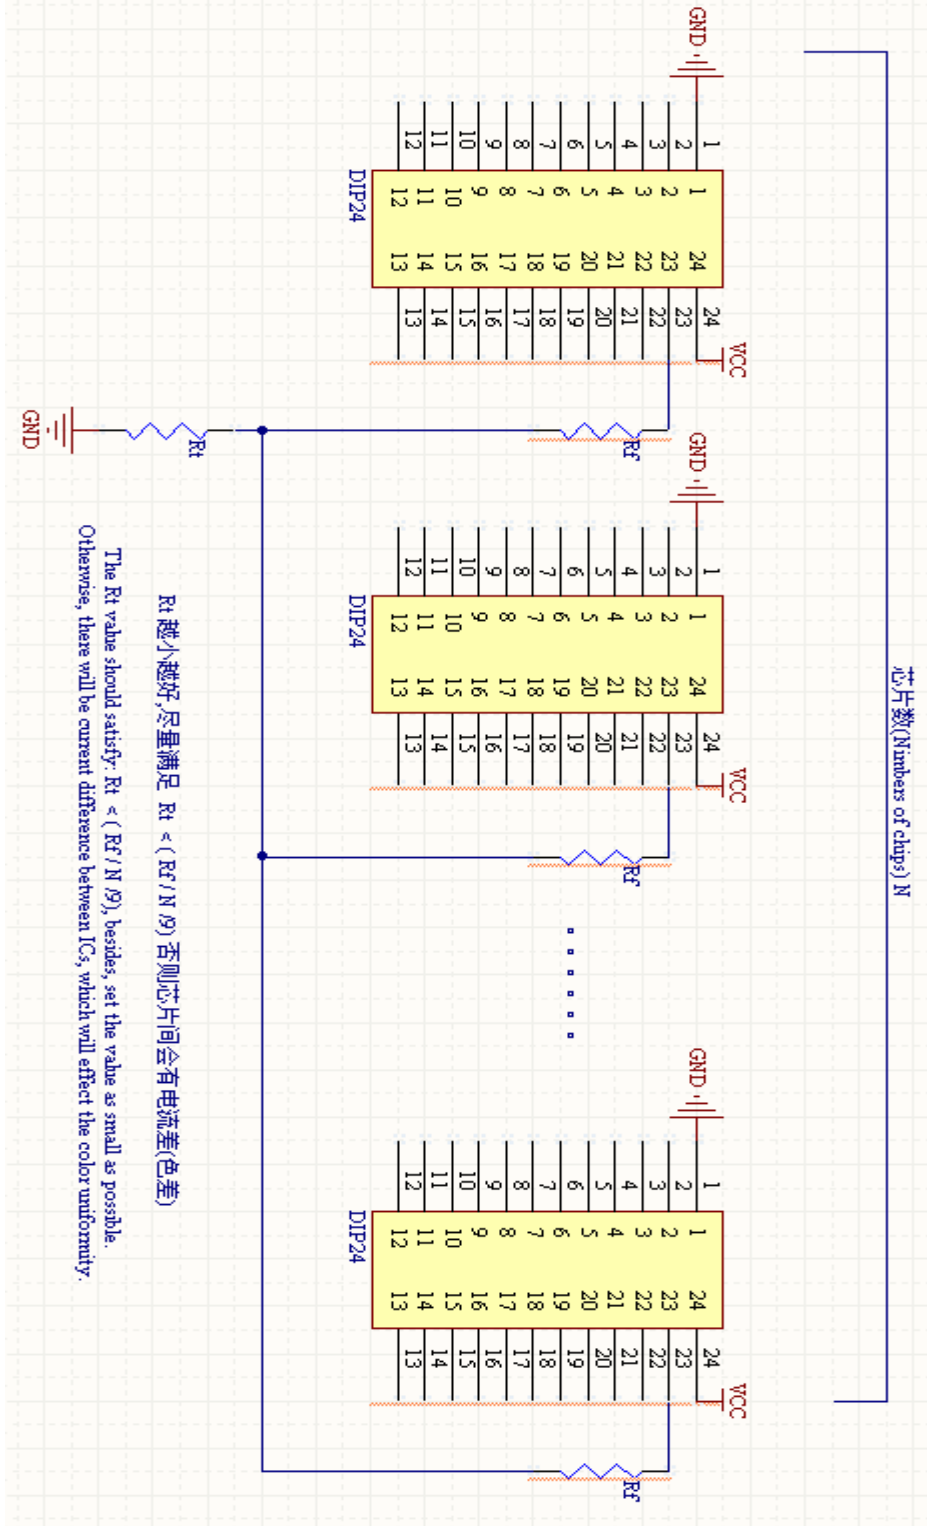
GND

1
2
3
4
5
6
7
8
9
10
11
12

DIP24

1 24
2 23
3 22
4 21
5 20
6 19
7 18
8 17
9 16
10 15
11 14
12 13

24
23
22
21
20
19
18
17
16
15
14
13

VCC

Rf

GND

Rt

芯片数(Numbers of chips) N

GND

DIP24

VCC

Rf

GND

DIP24

VCC

Rf

Rt 越小越好,尽量满足 Rt <( Rf / N /9) 否则芯片间会有电流差(色差)

The Rt value should satisfy: Rt <( Rf / N /9), besides, set the value as small as possible.
Otherwise, there will be current difference between ICs, which will effect the color uniformity.